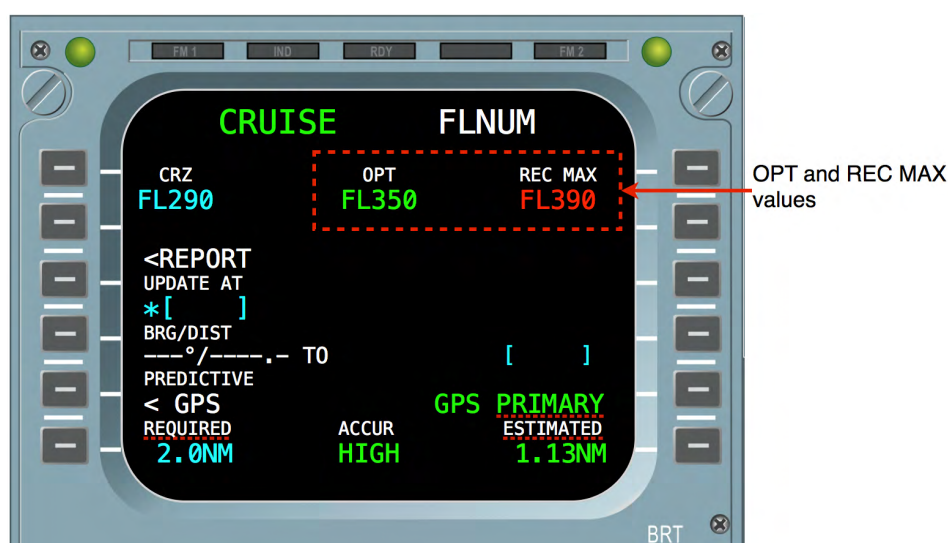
FM 1 IND RDY FM 2

CRUISE FLNUM

CRZ
FL290

OPT
FL350

REC MAX
FL390

OPT and REC MAX values

<REPORT
UPDATE AT
*[ ]
BRG/DIST
---°/----.- TO [ ]
PREDICTIVE
< GPS GPS PRIMARY
REQUIRED ACCUR ESTIMATED
2.0NM HIGH 1.13NM

BRT